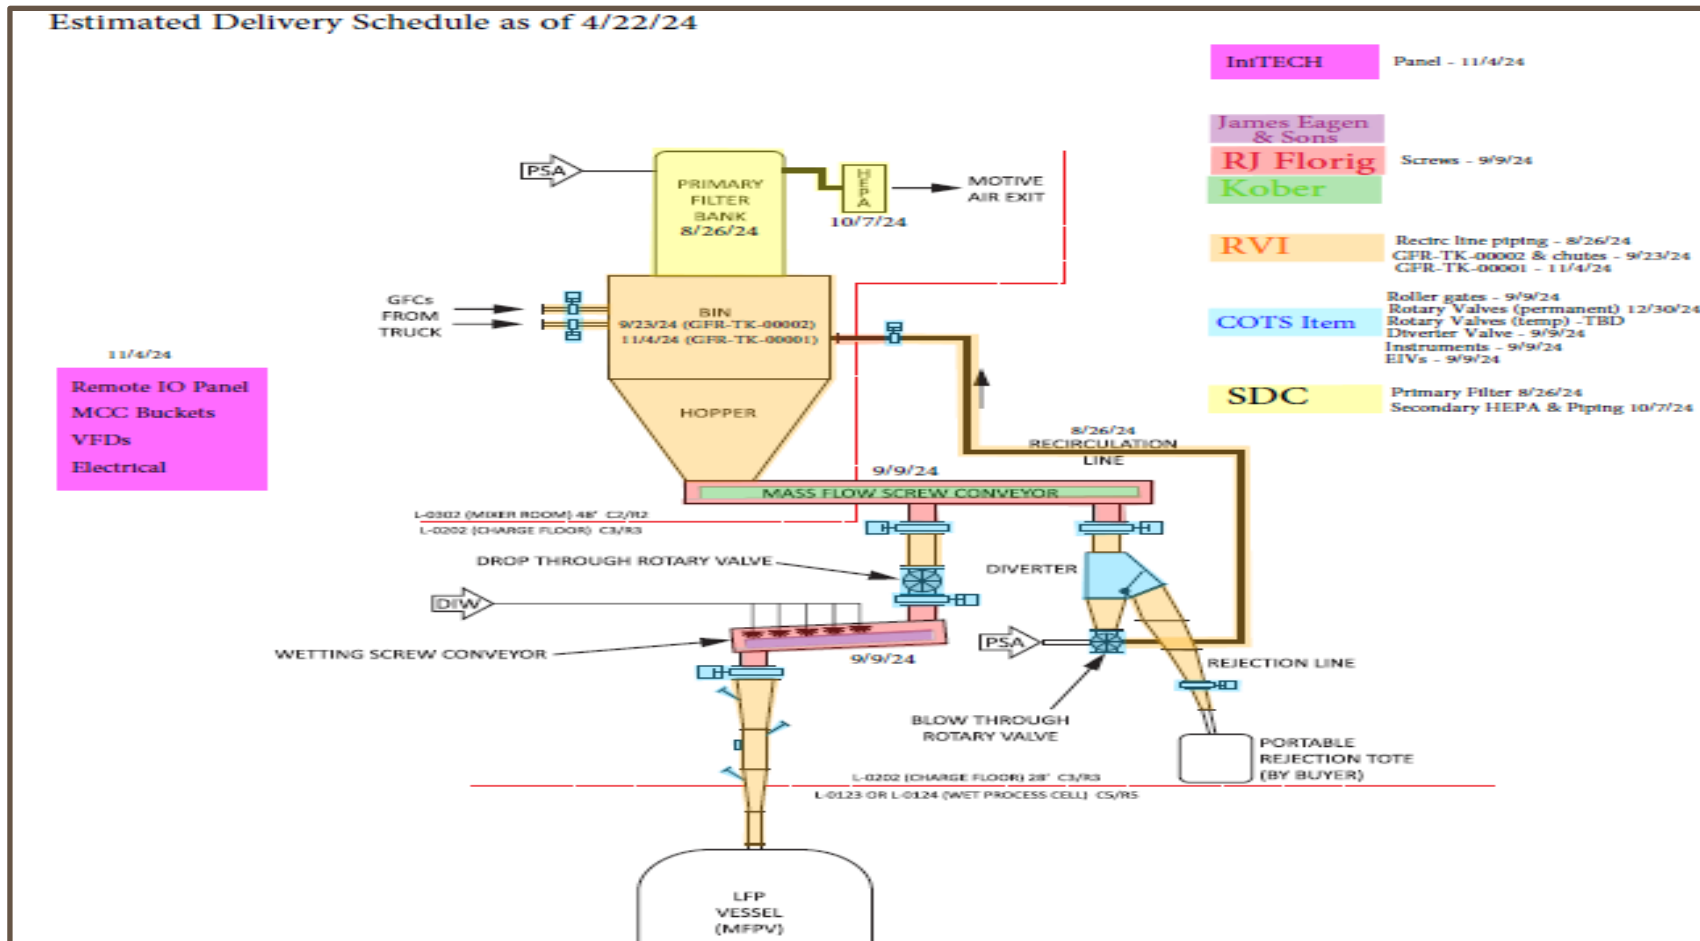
Estimated Delivery Schedule as of 4/22/24

IntTECH

Panel - 11/4/24

James Eagen & Sons

RJ Florig

Kober

Screws - 9/9/24

RVI

Recirc line piping - 8/26/24
GFR-TK-00002 & chutes - 9/23/24
GFR-TK-00001 - 11/4/24

COTS Item

Roller gates - 9/9/24
Rotary Valves (permanent) 12/30/24
Rotary Valves (temp) -TBD
Diverter Valve - 9/9/24
Instruments - 9/9/24
EIVs - 9/9/24

SDC

Primary Filter 8/26/24
Secondary HEPA & Piping 10/7/24

11/4/24

Remote IO Panel
MCC Buckets
VFDs
Electrical

PSA

PRIMARY FILTER BANK 8/26/24

HEPA

10/7/24

MOTIVE AIR EXIT

GFCs FROM TRUCK

BIN 9/23/24 (GFR-TK-00002) 11/4/24 (GFR-TK-00001)

HOPPER

8/26/24 RECIRCULATION LINE

9/9/24

MASS FLOW SCREW CONVEYOR

L-0302 (MIXER ROOM) 48' C2/R2
L-0202 (CHARGE FLOOR) C3/R3

DROP THROUGH ROTARY VALVE

DIVERTER

DIW

WETTING SCREW CONVEYOR

9/9/24

PSA

REJECTION LINE

BLOW THROUGH ROTARY VALVE

PORTABLE REJECTION TOTE (BY BUYER)

L-0202 (CHARGE FLOOR) 28' C3/R3
L-0123 OR L-0124 (WET PROCESS CELL) C5/R5

LFP VESSEL (MFPV)